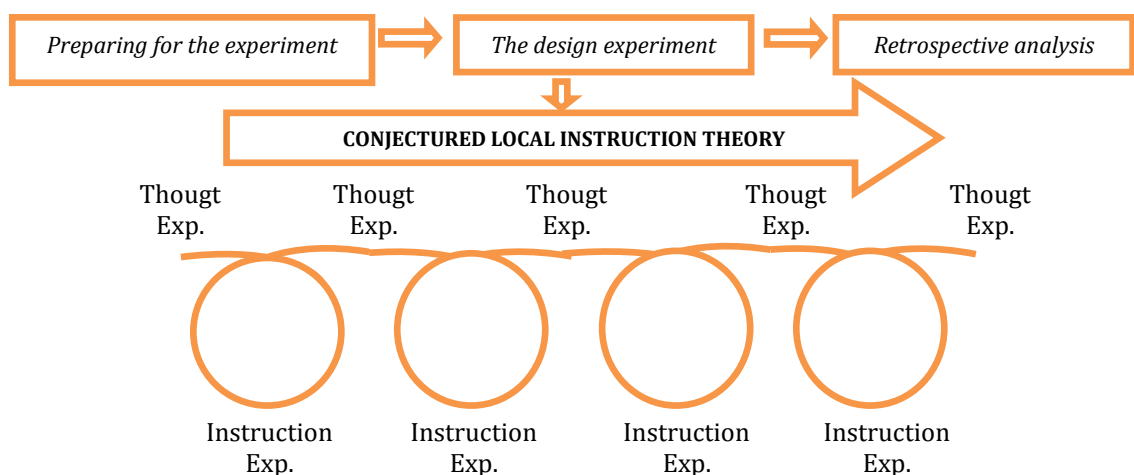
Preparing for the experiment

The design experiment

Retrospective analysis

CONJECTURED LOCAL INSTRUCTION THEORY

Thougt Exp.

Thougt Exp.

Thougt Exp.

Thougt Exp.

Thougt Exp.

Instruction Exp.

Instruction Exp.

Instruction Exp.

Instruction Exp.